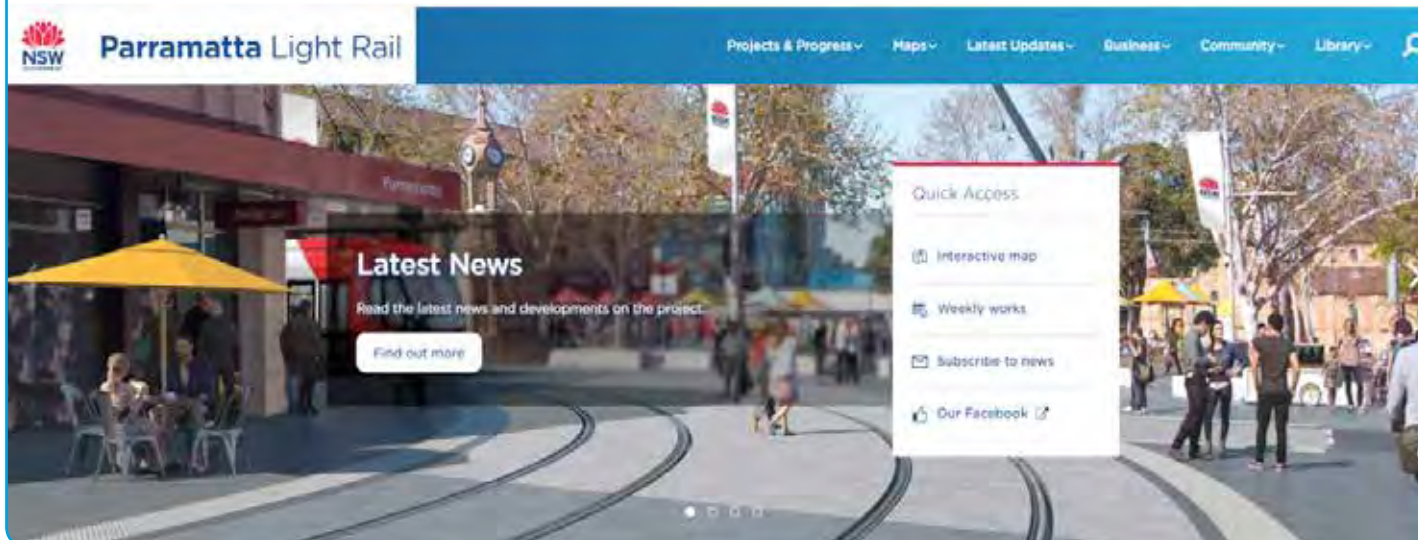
NSW

Parramatta Light Rail

Projects & Progress Maps Latest Updates Business Community Library

Latest News

Read the latest news and developments on the project.

Find out more

Quick Access

Interactive map

Weekly works

Subscribe to news

Our Facebook